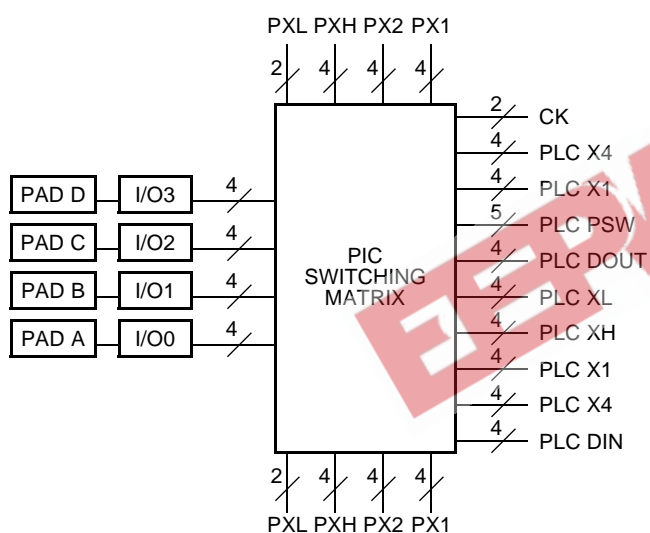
PXL PXH PX2 PX1

2 4 4 4

2 CK
4 PLC X4
4 PLC X1
5 PLC PSW
4 PLC DOUT
4 PLC XL
4 PLC XH
4 PLC X1
4 PLC X4
4 PLC DIN

PAD D I/O3 4
PAD C I/O2 4
PAD B I/O1 4
PAD A I/O0 4

PIC SWITCHING MATRIX

2 4 4 4

PXL PXH PX2 PX1